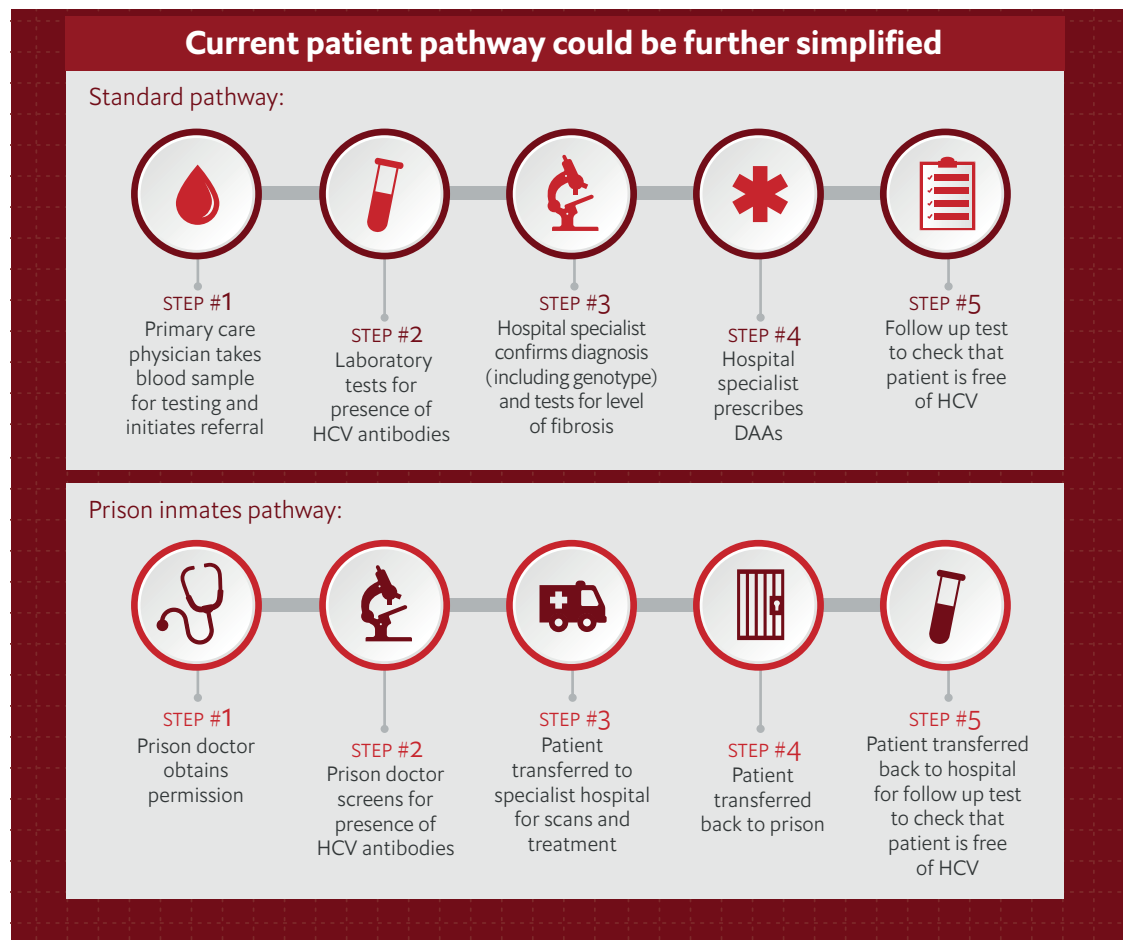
Current patient pathway could be further simplified

Standard pathway:

STEP #1
Primary care physician takes blood sample for testing and initiates referral

STEP #2
Laboratory tests for presence of HCV antibodies

STEP #3
Hospital specialist confirms diagnosis (including genotype) and tests for level of fibrosis

STEP #4
Hospital specialist prescribes DAAs

STEP #5
Follow up test to check that patient is free of HCV

Prison inmates pathway:

STEP #1
Prison doctor obtains permission

STEP #2
Prison doctor screens for presence of HCV antibodies

STEP #3
Patient transferred to specialist hospital for scans and treatment

STEP #4
Patient transferred back to prison

STEP #5
Patient transferred back to hospital for follow up test to check that patient is free of HCV